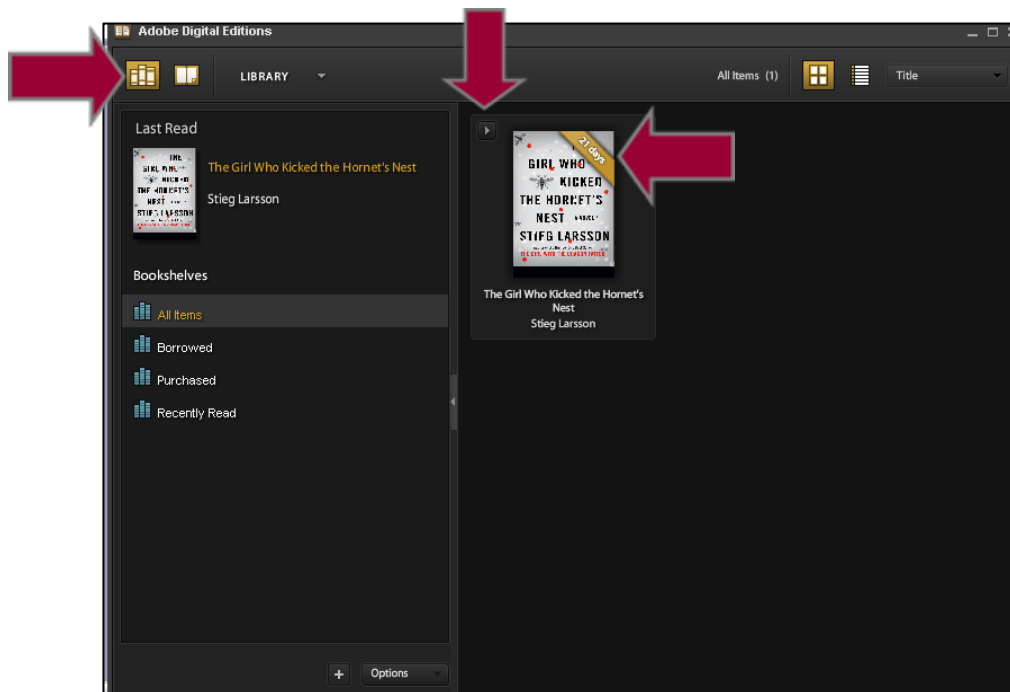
Adobe Digital Editions

LIBRARY

All Items (1)

Title

Last Read

The Girl Who Kicked the Hornet's Nest

Stieg Larsson

Bookshelves

All Items

Borrowed

Purchased

Recently Read

21 days

THE GIRL WHO KICKED THE HORNET'S NEST A NOVEL STIEG LARSSON

The Girl Who Kicked the Hornet's Nest

Stieg Larsson

Options